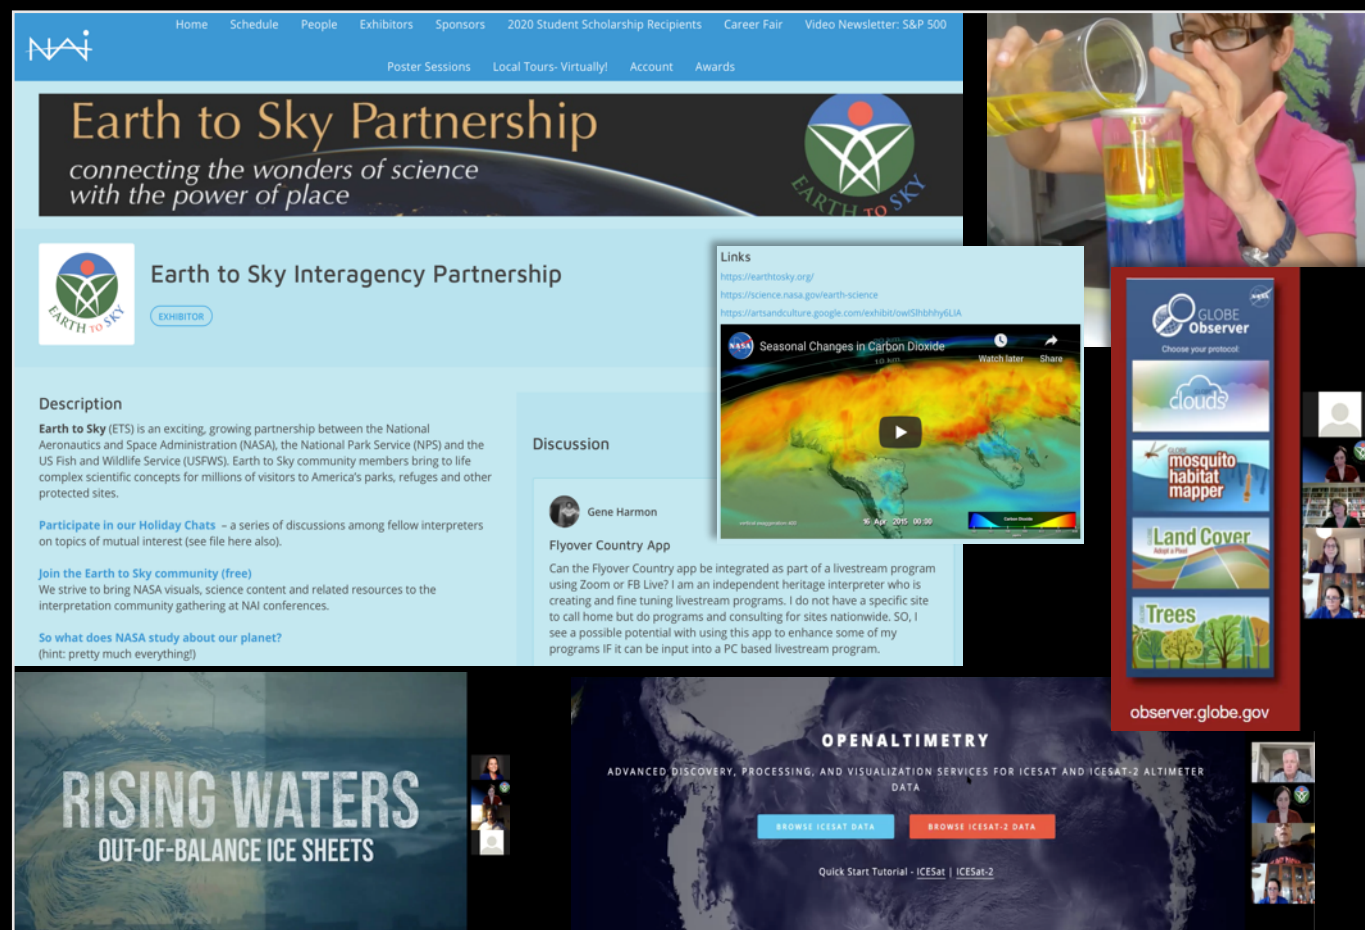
NAI

Home Schedule People Exhibitors Sponsors 2020 Student Scholarship Recipients Career Fair Video Newsletter: S&P 500

Poster Sessions Local Tours- Virtually! Account Awards

Earth to Sky Partnership

connecting the wonders of science with the power of place

EARTH TO SKY

EARTH TO SKY

Earth to Sky Interagency Partnership

EXHIBITOR

Description

**Earth to Sky** (ETS) is an exciting, growing partnership between the National Aeronautics and Space Administration (NASA), the National Park Service (NPS) and the US Fish and Wildlife Service (USFWS). Earth to Sky community members bring to life complex scientific concepts for millions of visitors to America's parks, refuges and other protected sites.

Participate in our Holiday Chats – a series of discussions among fellow interpreters on topics of mutual interest (see file here also).

Join the Earth to Sky community (free)
We strive to bring NASA visuals, science content and related resources to the interpretation community gathering at NAI conferences.

So what does NASA study about our planet?
(hint: pretty much everything!)

Discussion

Gene Harmon

Flyover Country App

Can the Flyover Country app be integrated as part of a livestream program using Zoom or FB Live? I am an independent heritage interpreter who is creating and fine tuning livestream programs. I do not have a specific site to call home but do programs and consulting for sites nationwide. SO, I see a possible potential with using this app to enhance some of my programs IF it can be input into a PC based livestream program.

Links
https://earthtosky.org/
https://science.nasa.gov/earth-science
https://artsandculture.google.com/exhibit/owISlhbhhy6LIA

NASA Seasonal Changes in Carbon Dioxide
Watch later Share
16 Apr 2015 00:00
Carbon Dioxide

GLOBE Observer
Choose your protocol:
clouds
mosquito habitat mapper
Land Cover
Adopt a Pixel
Trees
observer.globe.gov

RISING WATERS
OUT-OF-BALANCE ICE SHEETS

OPENALTIMETRY
ADVANCED DISCOVERY, PROCESSING, AND VISUALIZATION SERVICES FOR ICESAT AND ICESAT-2 ALTIMETER DATA
BROWSE ICESAT DATA BROWSE ICESAT-2 DATA
Quick Start Tutorial - ICESat | ICESat-2